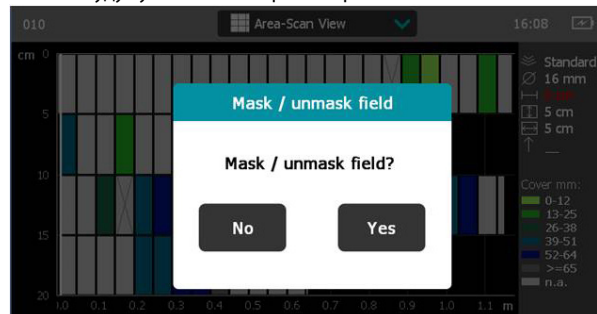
010

Area-Scan View

16:08

cm 0

5

10

15

20

0.0 0.1 0.2 0.3 0.4 0.5 0.6 0.7 0.8 0.9 1.0 1.1 m

Standard
16 mm
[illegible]
5 cm
5 cm
—

Cover mm:
0-12
13-25
26-38
39-51
52-64
>=65
n.a.

Mask / unmask field

Mask / unmask field?

No

Yes